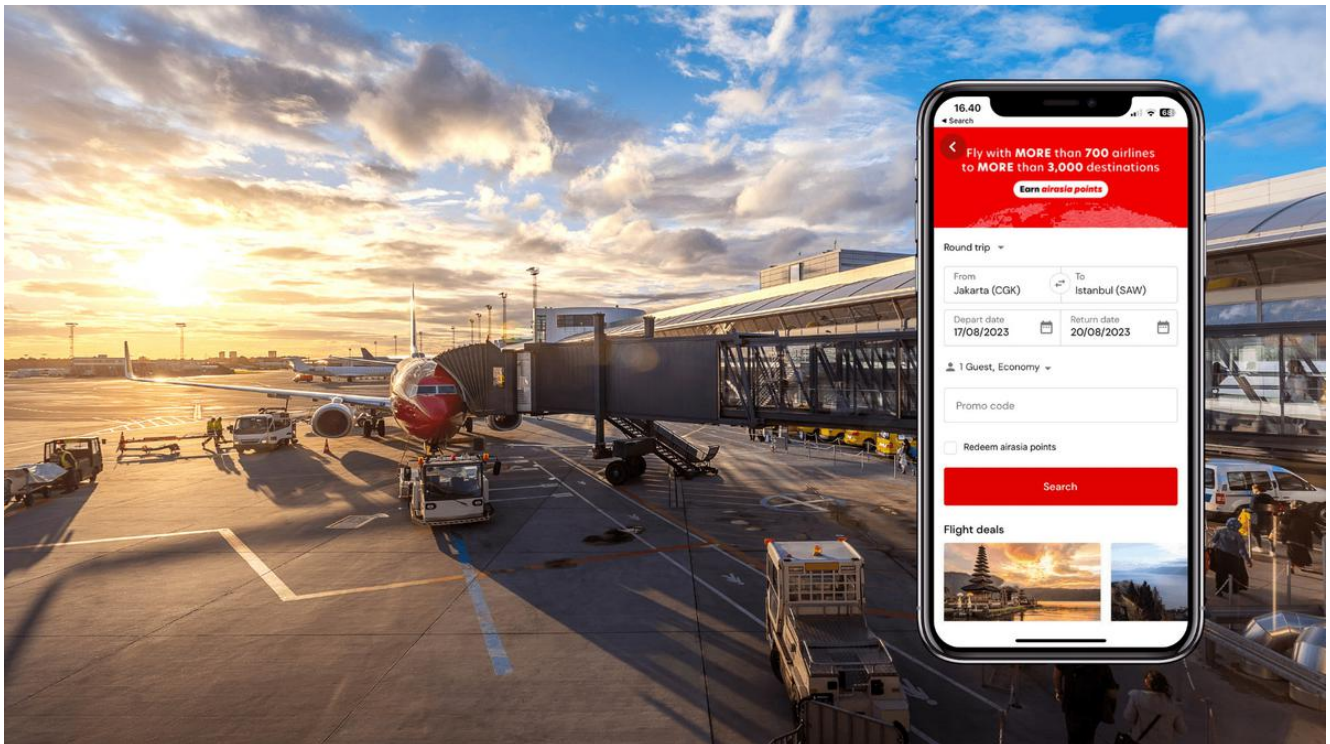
16.40
◂ Search
68

Fly with MORE than 700 airlines to MORE than 3,000 destinations

Earn airasia points

Round trip

From
Jakarta (CGK)

To
Istanbul (SAW)

Depart date
17/08/2023

Return date
20/08/2023

1 Guest, Economy

Promo code

Redeem airasia points

Search

Flight deals